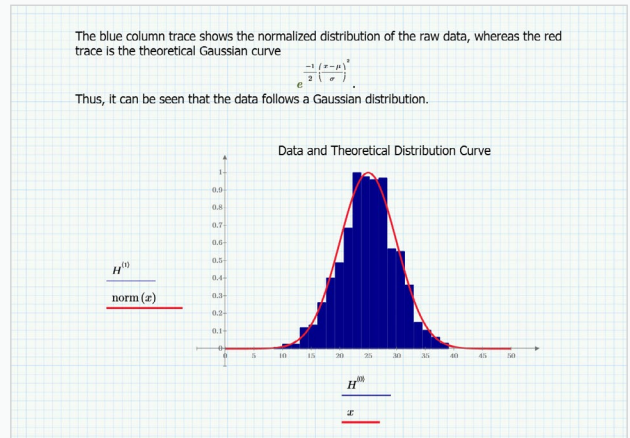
The blue column trace shows the normalized distribution of the raw data, whereas the red trace is the theoretical Gaussian curve

$e^{\frac{-1}{2}\left(\frac{x-\mu}{\sigma}\right)^2}$.

Thus, it can be seen that the data follows a Gaussian distribution.

Data and Theoretical Distribution Curve

1
0.9
0.8
0.7
0.6
0.5
0.4
0.3
0.2
0.1
0

0 5 10 15 20 25 30 35 40 45 50

$H^{\langle 1 \rangle}$

$\mathrm{norm}(x)$

$H^{\langle 0 \rangle}$

$x$